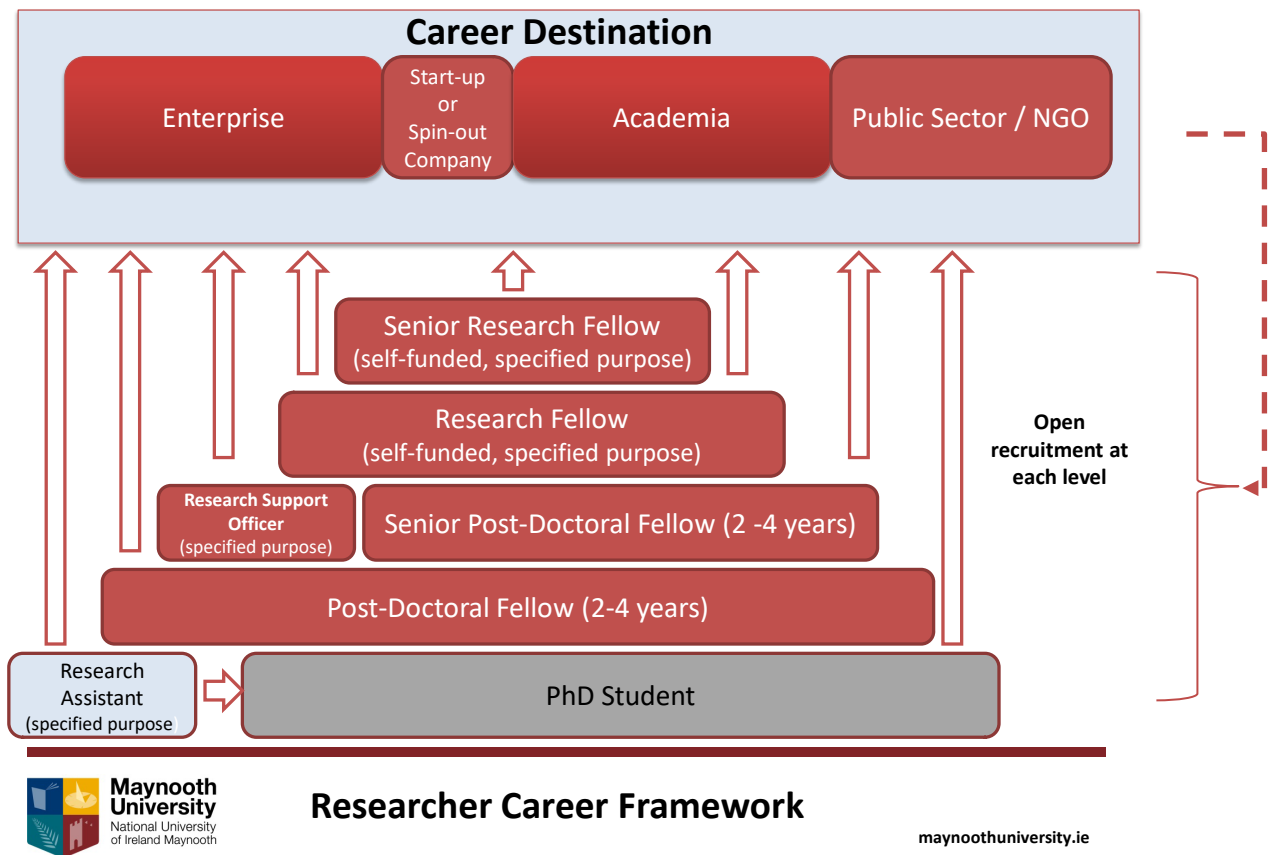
Career Destination

Enterprise

Start-up or Spin-out Company

Academia

Public Sector / NGO

Senior Research Fellow (self-funded, specified purpose)

Research Fellow (self-funded, specified purpose)

Research Support Officer (specified purpose)

Senior Post-Doctoral Fellow (2 -4 years)

Post-Doctoral Fellow (2-4 years)

Research Assistant (specified purpose)

PhD Student

Open recruitment at each level

Maynooth University National University of Ireland Maynooth

Researcher Career Framework

maynoothuniversity.ie